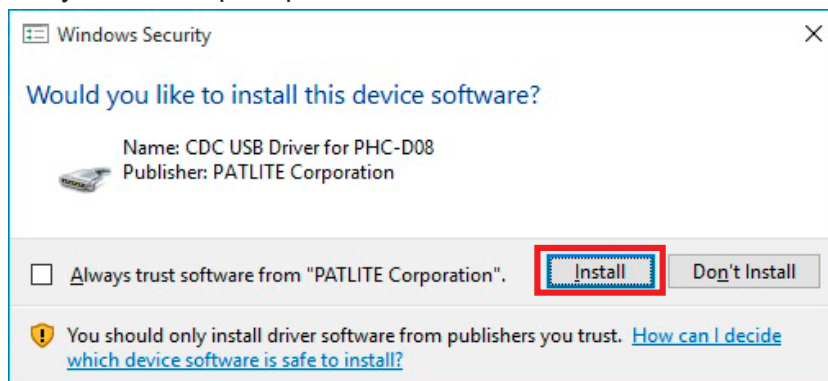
Windows Security

×

Would you like to install this device software?

Name: CDC USB Driver for PHC-D08
Publisher: PATLITE Corporation

Always trust software from "PATLITE Corporation".

Install

Don't Install

You should only install driver software from publishers you trust. How can I decide which device software is safe to install?